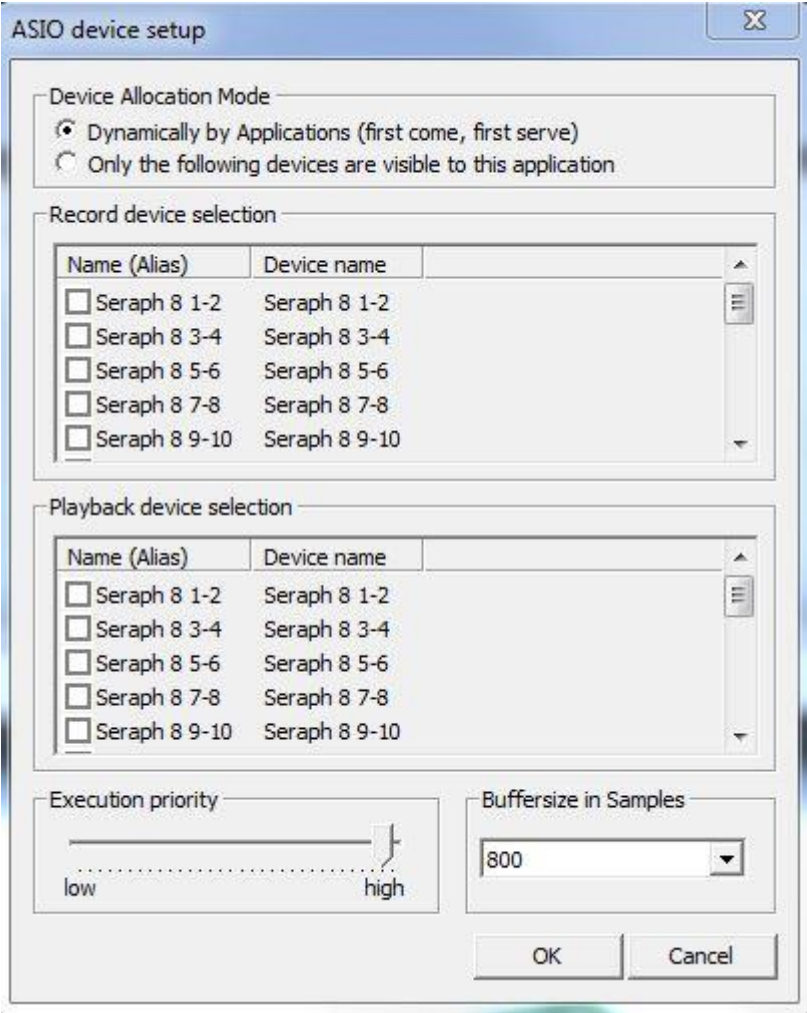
ASIO device setup

Device Allocation Mode

Dynamically by Applications (first come, first serve)

Only the following devices are visible to this application

Record device selection

| Name (Alias) | Device name |
|---|---|
| Seraph 8 1-2 | Seraph 8 1-2 |
| Seraph 8 3-4 | Seraph 8 3-4 |
| Seraph 8 5-6 | Seraph 8 5-6 |
| Seraph 8 7-8 | Seraph 8 7-8 |
| Seraph 8 9-10 | Seraph 8 9-10 |

Playback device selection

| Name (Alias) | Device name |
|---|---|
| Seraph 8 1-2 | Seraph 8 1-2 |
| Seraph 8 3-4 | Seraph 8 3-4 |
| Seraph 8 5-6 | Seraph 8 5-6 |
| Seraph 8 7-8 | Seraph 8 7-8 |
| Seraph 8 9-10 | Seraph 8 9-10 |

Execution priority

low high

Buffersize in Samples

800

OK Cancel